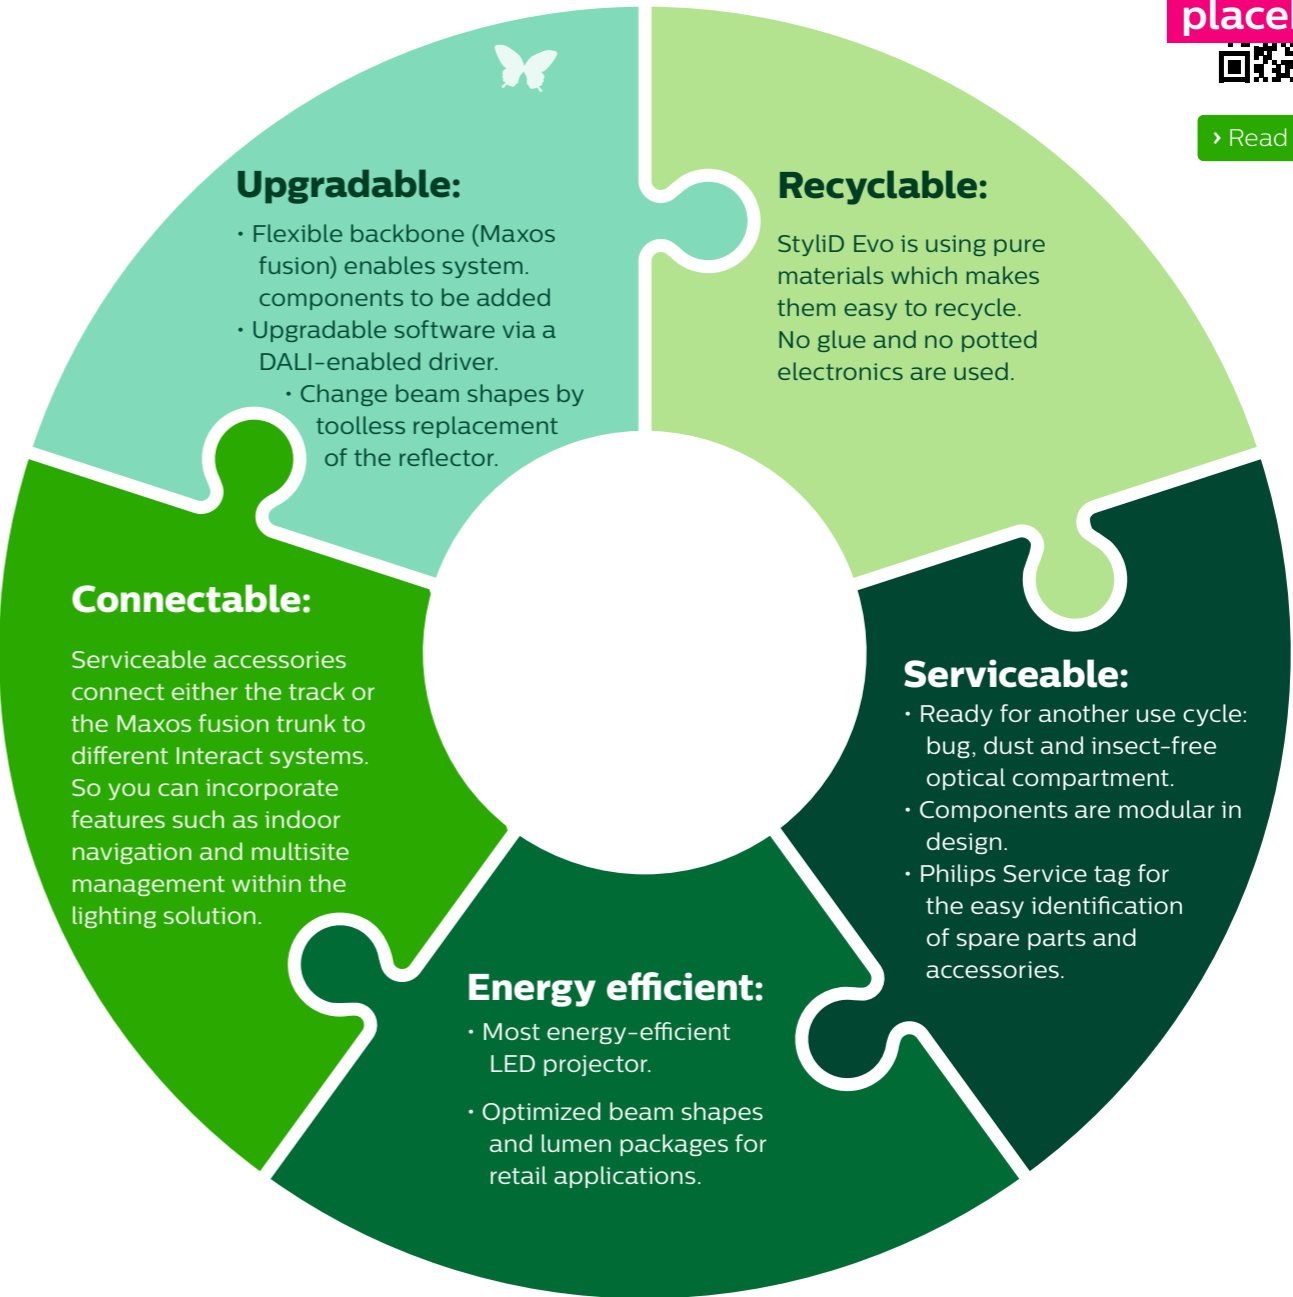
place

› Read

Upgradable:
• Flexible backbone (Maxos fusion) enables system. components to be added
• Upgradable software via a DALI-enabled driver.
• Change beam shapes by toolless replacement of the reflector.

Recyclable:
StyliD Evo is using pure materials which makes them easy to recycle. No glue and no potted electronics are used.

Connectable:
Serviceable accessories connect either the track or the Maxos fusion trunk to different Interact systems. So you can incorporate features such as indoor navigation and multisite management within the lighting solution.

Serviceable:
• Ready for another use cycle: bug, dust and insect-free optical compartment.
• Components are modular in design.
• Philips Service tag for the easy identification of spare parts and accessories.

Energy efficient:
• Most energy-efficient LED projector.
• Optimized beam shapes and lumen packages for retail applications.